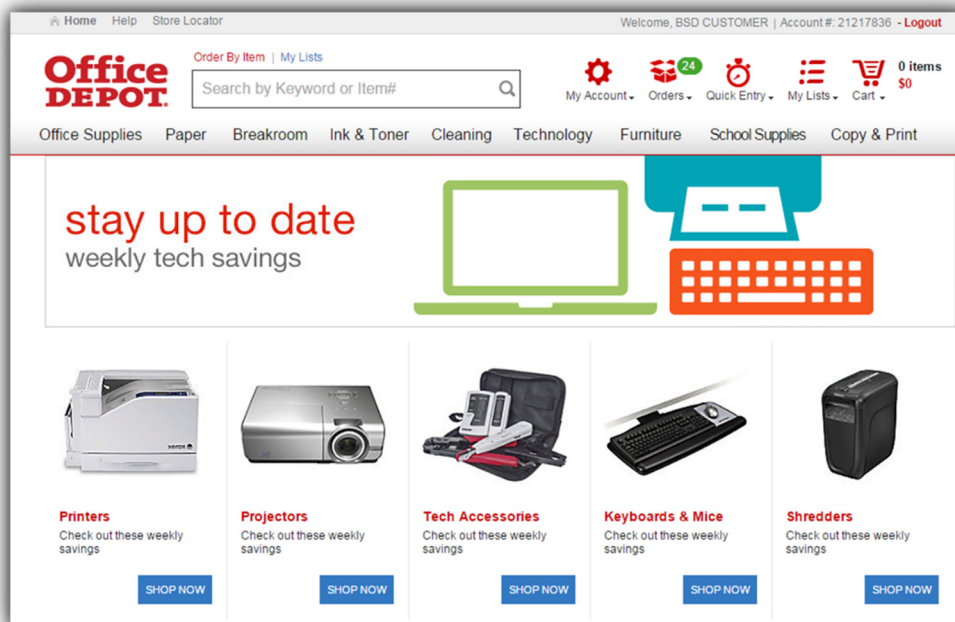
Home Help Store Locator

Welcome, BSD CUSTOMER | Account #: 21217836 - Logout

Office DEPOT

Order By Item | My Lists

Search by Keyword or Item#

My Account

24

Orders

Quick Entry

My Lists

Cart

0 items
$0

Office Supplies Paper Breakroom Ink & Toner Cleaning Technology Furniture School Supplies Copy & Print

stay up to date
weekly tech savings

xerox

Printers
Check out these weekly savings
SHOP NOW

Projectors
Check out these weekly savings
SHOP NOW

Tech Accessories
Check out these weekly savings
SHOP NOW

Keyboards & Mice
Check out these weekly savings
SHOP NOW

Shredders
Check out these weekly savings
SHOP NOW